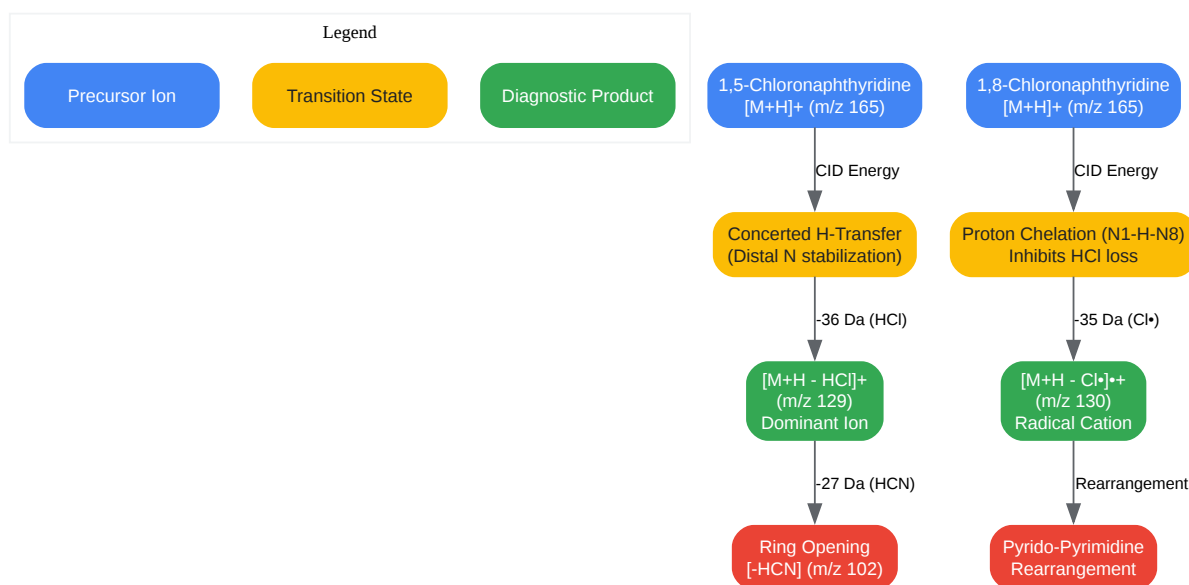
Legend

Precursor Ion

Transition State

Diagnostic Product

1,5-Chloronaphthyridine
[M+H]+ (m/z 165)

CID Energy

Concerted H-Transfer
(Distal N stabilization)

-36 Da (HCl)

[M+H - HCl]+
(m/z 129)
Dominant Ion

-27 Da (HCN)

Ring Opening
[-HCN] (m/z 102)

1,8-Chloronaphthyridine
[M+H]+ (m/z 165)

CID Energy

Proton Chelation (N1-H-N8)
Inhibits HCl loss

-35 Da (Cl•)

[M+H - Cl•]•+
(m/z 130)
Radical Cation

Rearrangement

Pyrido-Pyrimidine
Rearrangement